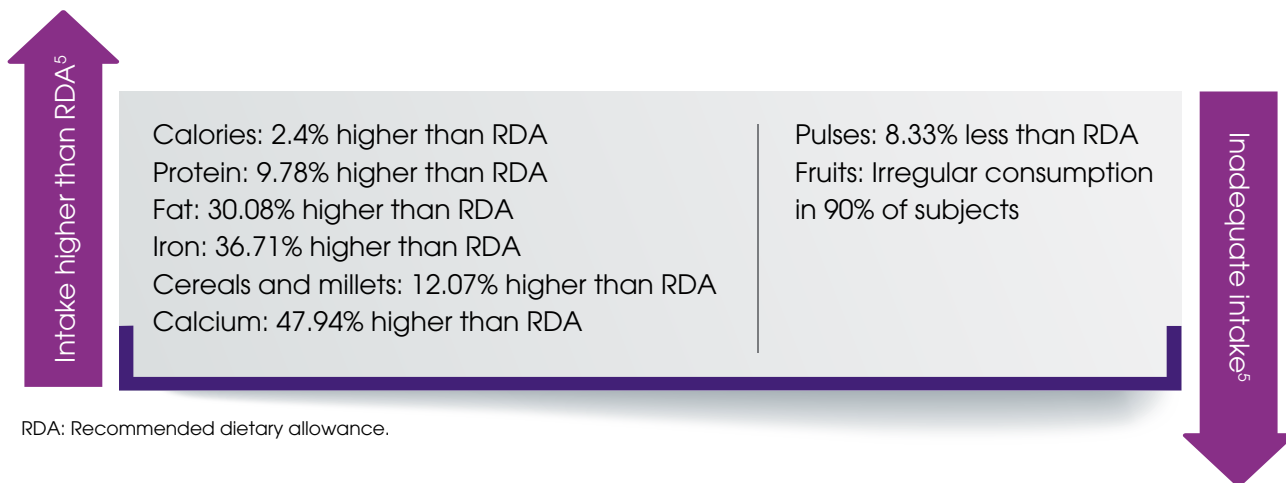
Intake higher than RDA$^5$

Calories: 2.4% higher than RDA
Protein: 9.78% higher than RDA
Fat: 30.08% higher than RDA
Iron: 36.71% higher than RDA
Cereals and millets: 12.07% higher than RDA
Calcium: 47.94% higher than RDA

Pulses: 8.33% less than RDA
Fruits: Irregular consumption in 90% of subjects

Inadequate intake$^5$

RDA: Recommended dietary allowance.